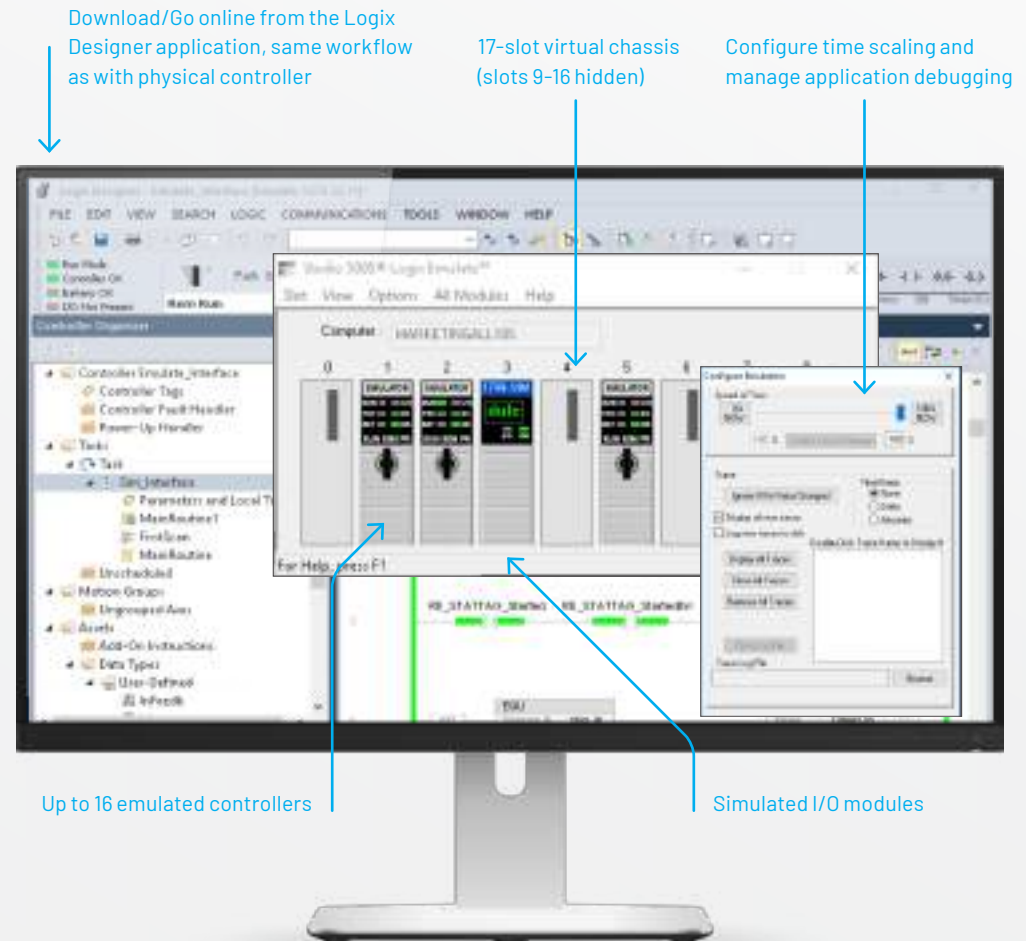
Download/Go online from the Logix Designer application, same workflow as with physical controller

17-slot virtual chassis (slots 9-16 hidden)

Configure time scaling and manage application debugging

FILE EDIT VIEW SEARCH LOGIC COMMUNICATIONS TOOLS WINDOW HELP

Controller Organizer

Controller Emulate_Interface
Controller Tags
Controller Fault Handler
Power-Up Handler
Tasks
Task
Sim_Interface
Parameters and Local Tags
MainRoutine1
FirstScan
MainRoutine
Unscheduled
Motion Groups
Ungrouped Axes
Assets
Add-On Instructions
Data Types
User-Defined

Studio 5000® Logix Emulate™

Slot View Options All Modules Help

Computer: MARKETINGALL105

0 1 2 3 4 5 6 7 8

EMULATOR EMULATOR EMULATOR

For Help, press F1

Configure Emulation

Up to 16 emulated controllers

Simulated I/O modules